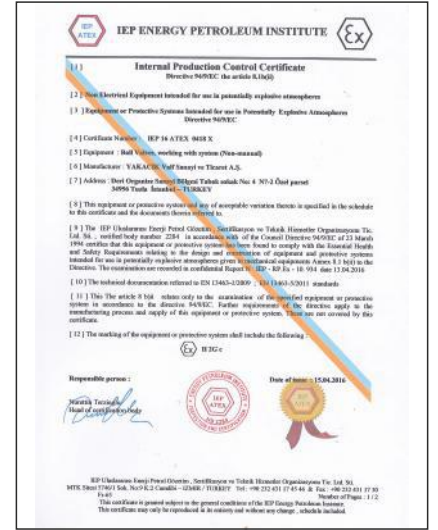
IEP ATEX IEP ENERGY PETROLEUM INSTITUTE

[1] Internal Production Control Certificate
Directive 94/9/EC the article 8.1b(ii)

[2] Non Electrical Equipment Intended for use in potentially explosive atmospheres

[3] Equipment or Protective Systems Intended for use in Potentially Explosive Atmospheres Directive 94/9/EC

[4] Certificate Number : IEP 16 ATEX 0418 X

[5] Equipment : Ball Valves, working with system (Non-manual)

[6] Manufacturer : YAKACIK Valf Sanayi ve Ticaret A.Ş.

[7] Address : Deri Organize Sanayi Bölgesi Tabak sokak No: 6 N7-2 Özel parsel 34956 Tuzla İstanbul – TURKEY

[8] This equipment or protective system and any of acceptable variation thereto is specified in the schedule to this certificate and the documents therein referred to.

[9] The IEP Uluslararası Enerji Petrol Güvenlik, Sertifikasyon ve Teknik Hizmetler Organizasyonu Tic. Ltd. Şti., notified body number 2284 in accordance with of the Council Directive 94/9/EC of 23 March 1994 certifies that this equipment or protective system has been found to comply with the Essential Health and Safety Requirements relating to the design and construction of equipment and protective systems intended for use in potentially explosive atmospheres given in Annex II to the Directive. Annex 8.1 b(ii) to the Directive. The examination are recorded in confidential Report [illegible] IEP - RP.Ex - 16.934 date 15.04.2016

[10] The technical documentation referred to EN 13463-1/2009 , EN 13463-5/2011 standards

[11] This The article 8 b(ii) relates only to the examination of the specified equipment or protective system in accordance to the directive 94/9/EC. Further requirements of the directive apply to the manufacturing process and supply of this equipment or protective system. These are not covered by this certificate.

[12] The marking of the equipment or protective system shall include the following :

II 3G c

Responsible person :

Date of issue : 15.04.2016

Mustafa Tecimer
Head of certification body

IEP Uluslararası Enerji Petrol Güvenlik, Sertifikasyon ve Teknik Hizmetler Organizasyonu Tic. Ltd. Şti.
MTK Sitesi 774/1 Sok. No:9 K:2 Canaklı – İZMİR / TURKEY Tel: +90 232 431 37 45-46 & Fax: +90 232 431 37 50
Fr-65 Number of Page : 1 / 2
This certificate is granted subject to the general conditions of the IEP Energy Petroleum Institute.
This certificate may only be reproduced in its entirety and without any change, schedule included.